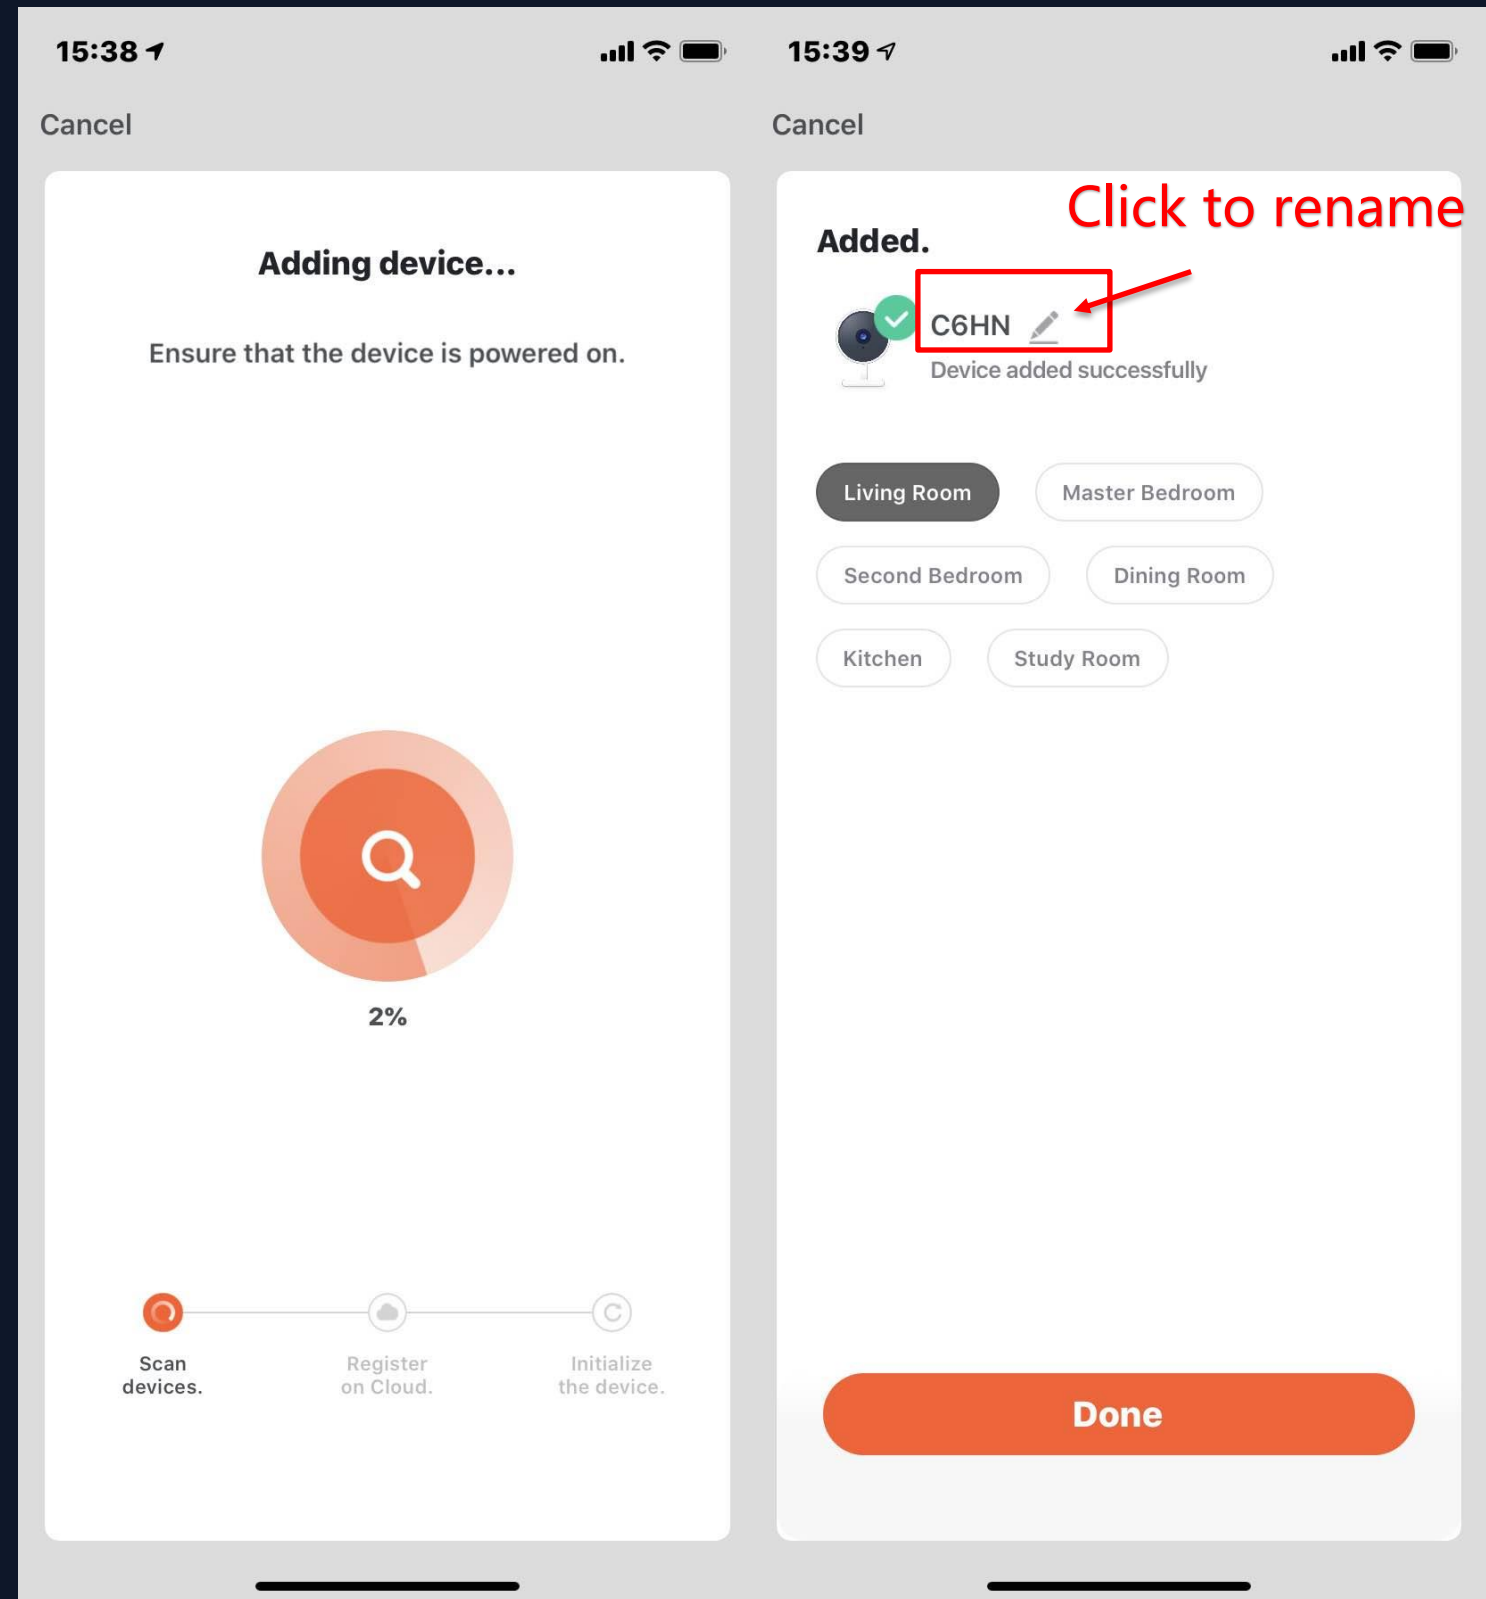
15:38

Cancel

Adding device...

Ensure that the device is powered on.

2%

Scan devices.

Register on Cloud.

Initialize the device.

15:39

Cancel

Click to rename

Added.

C6HN

Device added successfully

Living Room

Master Bedroom

Second Bedroom

Dining Room

Kitchen

Study Room

Done